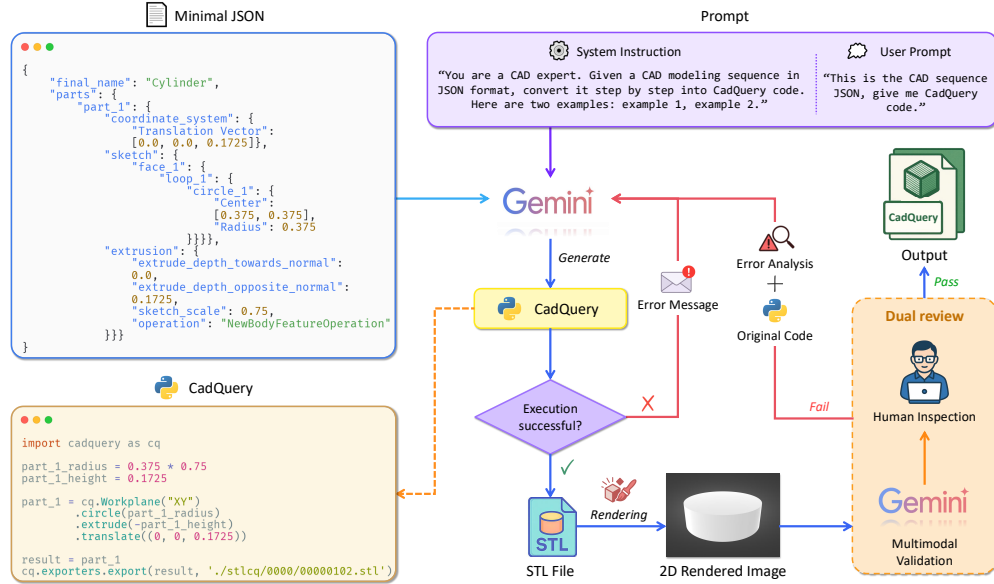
Minimal JSON

{
"final_name": "Cylinder",
"parts": {
"part_1": {
"coordinate_system": {
"Translation Vector":
[0.0, 0.0, 0.1725]},
"sketch": {
"face_1": {
"loop_1": {
"circle_1": {
"Center":
[0.375, 0.375],
"Radius": 0.375
}}}}},
"extrusion": {
"extrude_depth_towards_normal":
0.0,
"extrude_depth_opposite_normal":
0.1725,
"sketch_scale": 0.75,
"operation": "NewBodyFeatureOperation"
}}}
}

Prompt

System Instruction

"You are a CAD expert. Given a CAD modeling sequence in JSON format, convert it step by step into CadQuery code. Here are two examples: example 1, example 2."

User Prompt

"This is the CAD sequence JSON, give me CadQuery code."

Gemini

Generate

CadQuery

Error Message

Error Analysis

+

Original Code

Output

CadQuery

Pass

Dual review

Human Inspection

Fail

Execution successful?

CadQuery

import cadquery as cq

part_1_radius = 0.375 * 0.75
part_1_height = 0.1725

part_1 = cq.Workplane("XY")
.circle(part_1_radius)
.extrude(-part_1_height)
.translate((0, 0, 0.1725))

result = part_1
cq.exporters.export(result, './stlcq/0000/00000102.stl')

Rendering

STL

STL File

2D Rendered Image

Gemini

Multimodal Validation